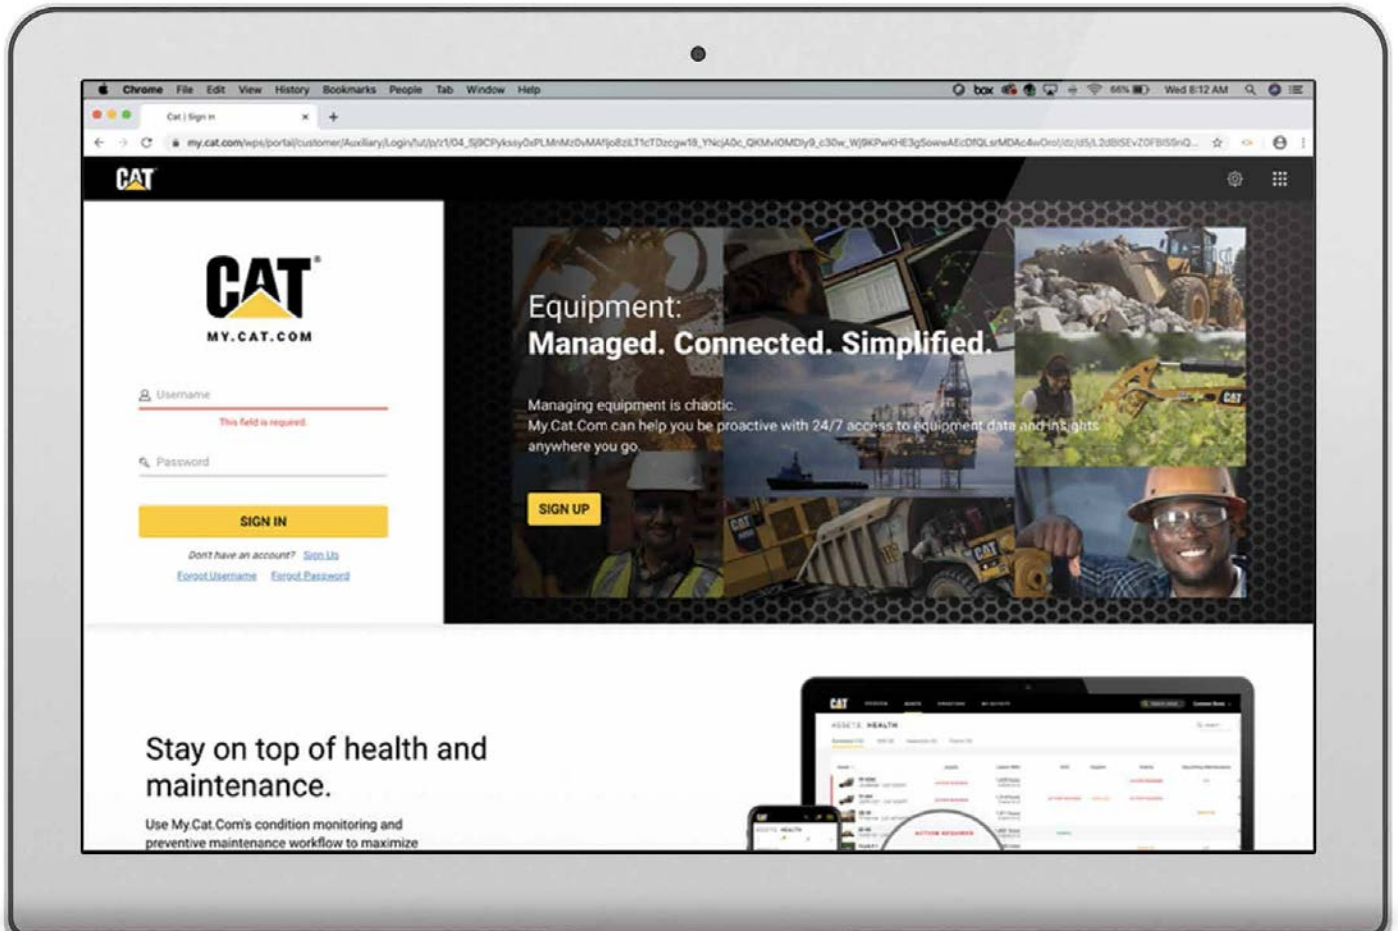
Chrome File Edit View History Bookmarks People Tab Window Help

box 66% Wed 8:12 AM

Cat | Sign In

my.cat.com/wps/portal/customer/Auxiliary/Login/!ut/p/z1/04_Sj9CPykssy0xPLMnMz0vMAfIjo8zi

CAT

CAT

MY.CAT.COM

Username

This field is required

Password

SIGN IN

Don't have an account? Sign Up

Forgot Username Forgot Password

Equipment:
Managed. Connected. Simplified.

Managing equipment is chaotic.
My.Cat.Com can help you be proactive with 24/7 access to equipment data and insights anywhere you go.

SIGN UP

Stay on top of health and maintenance.

Use My.Cat.Com's condition monitoring and preventive maintenance workflow to maximize

CAT

ASSETS HEALTH

ACTION REQUIRED